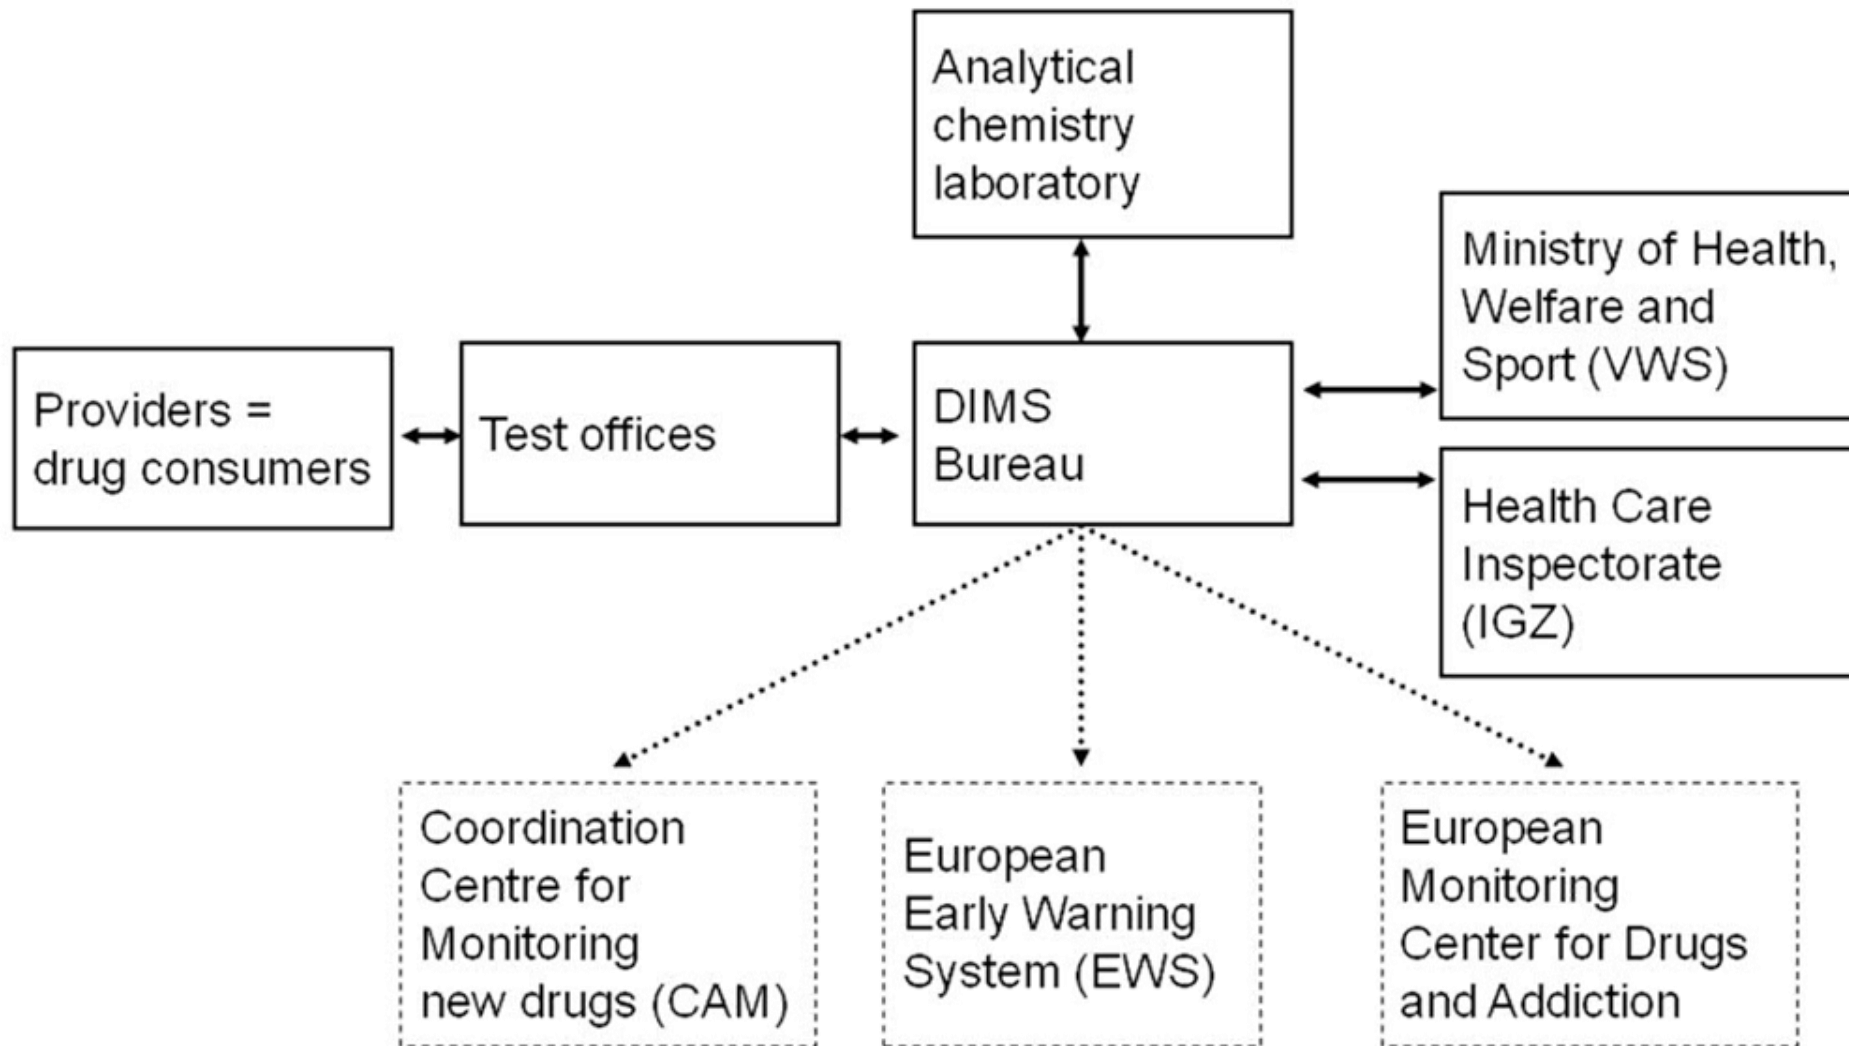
Analytical chemistry laboratory

Providers = drug consumers

Test offices

DIMS Bureau

Ministry of Health, Welfare and Sport (VWS)

Health Care Inspectorate (IGZ)

Coordination Centre for Monitoring new drugs (CAM)

European Early Warning System (EWS)

European Monitoring Center for Drugs and Addiction